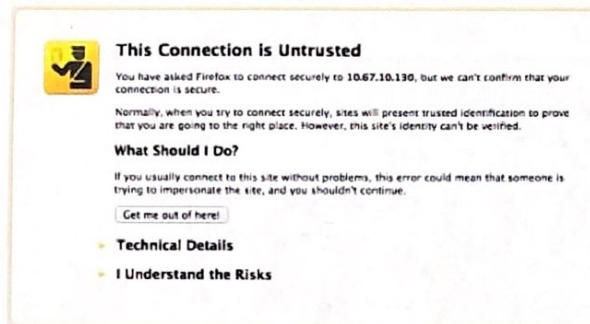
This Connection is Untrusted

You have asked Firefox to connect securely to 10.67.10.130, but we can't confirm that your connection is secure.

Normally, when you try to connect securely, sites will present trusted identification to prove that you are going to the right place. However, this site's identity can't be verified.

What Should I Do?

If you usually connect to this site without problems, this error could mean that someone is trying to impersonate the site, and you shouldn't continue.

Get me out of here!

Technical Details

I Understand the Risks